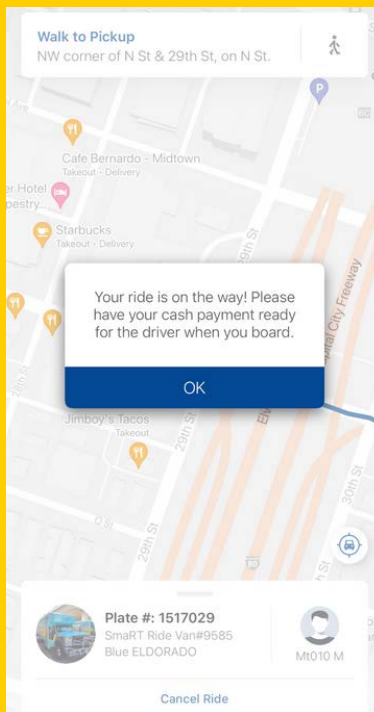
Walk to Pickup
NW corner of N St & 29th St, on N St.

Cafe Bernardo - Midtown
Takeout · Delivery
er Hotel
pestry
Starbucks
Takeout · Delivery
Capital City Freeway
29th St

Your ride is on the way! Please have your cash payment ready for the driver when you board.

OK

Jimboy's Tacos
Takeout
29th St
O St
30th St
29th St

Plate #: 1517029
SmaRT Ride Van#9585
Blue ELDORADO
Mt010 M

Cancel Ride